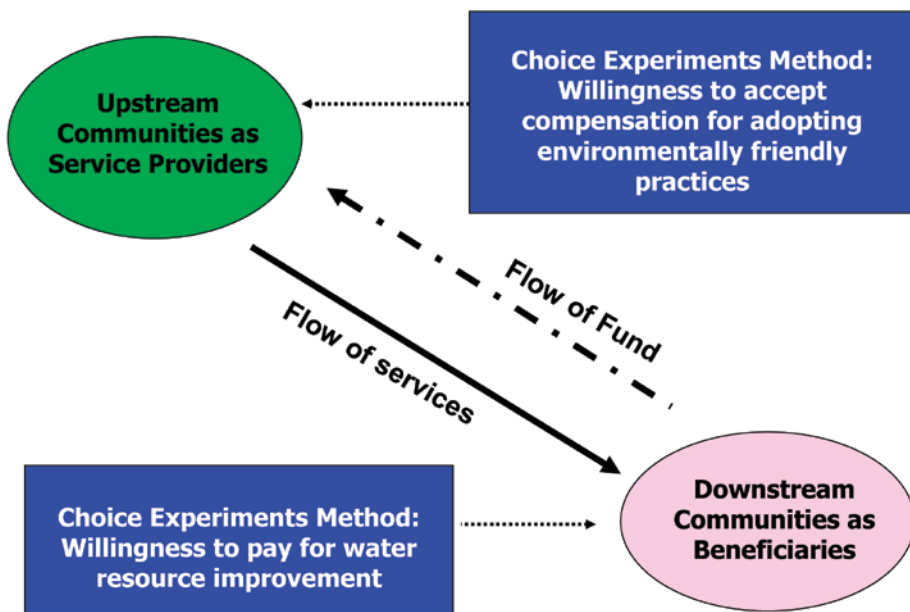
Upstream Communities as Service Providers

Choice Experiments Method: Willingness to accept compensation for adopting environmentally friendly practices

Flow of Fund

Flow of services

Choice Experiments Method: Willingness to pay for water resource improvement

Downstream Communities as Beneficiaries